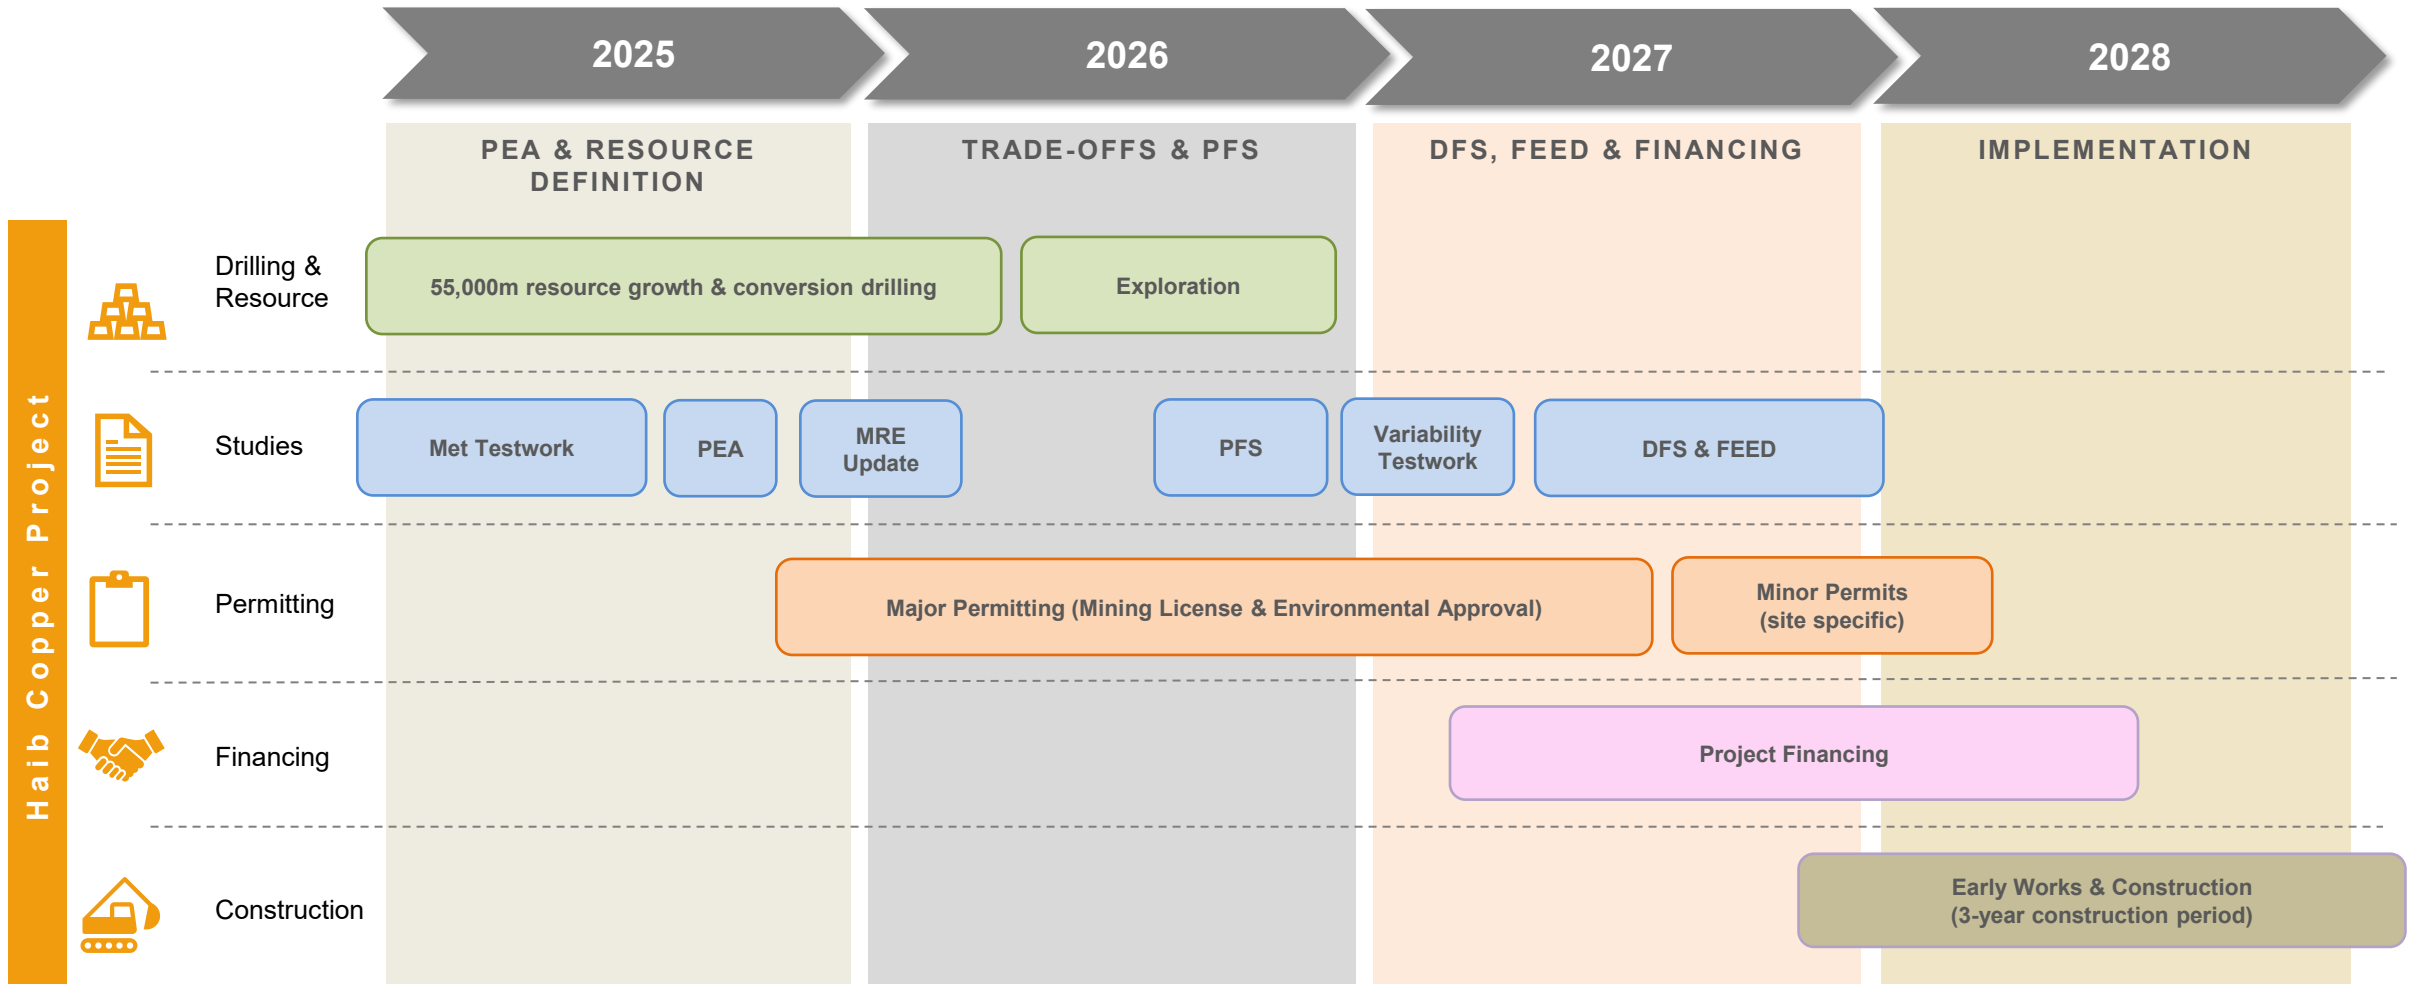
2025

2026

2027

2028

PEA & RESOURCE DEFINITION

TRADE-OFFS & PFS

DFS, FEED & FINANCING

IMPLEMENTATION

Haib Copper Project

Drilling & Resource

55,000m resource growth & conversion drilling

Exploration

Studies

Met Testwork

PEA

MRE Update

PFS

Variability Testwork

DFS & FEED

Permitting

Major Permitting (Mining License & Environmental Approval)

Minor Permits (site specific)

Financing

Project Financing

Construction

Early Works & Construction (3-year construction period)